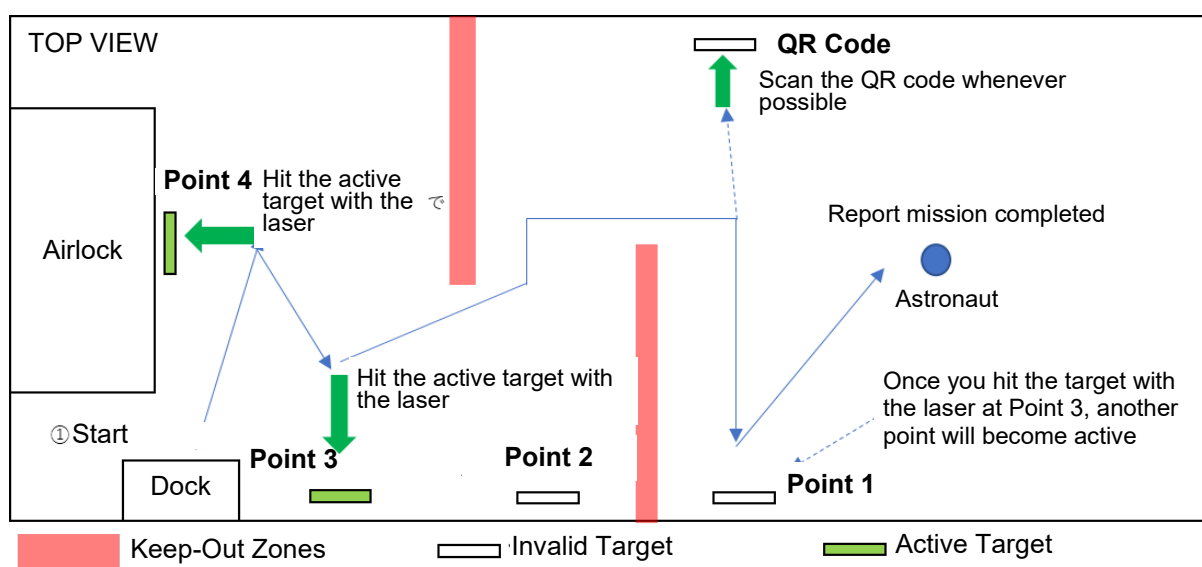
TOP VIEW

QR Code

Scan the QR code whenever possible

Point 4

Hit the active target with the laser

Airlock

Report mission completed

Astronaut

Hit the active target with the laser

Once you hit the target with the laser at Point 3, another point will become active

①Start

Dock

Point 3

Point 2

Point 1

Keep-Out Zones

Invalid Target

Active Target